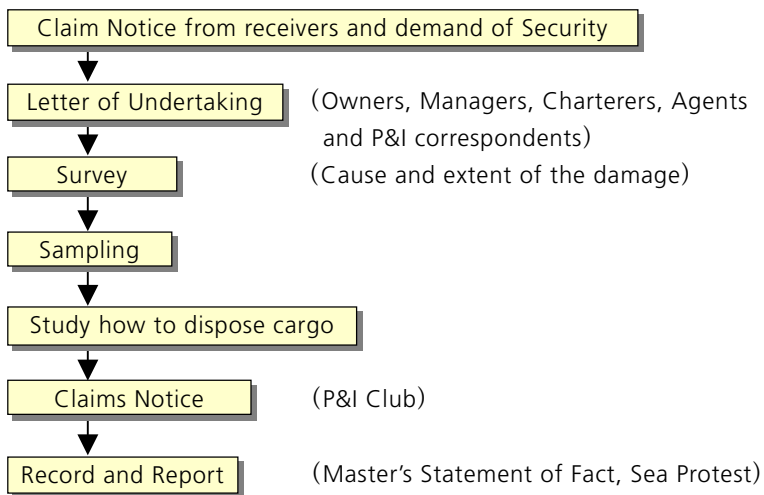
Claim Notice from receivers and demand of Security

Letter of Undertaking （Owners, Managers, Charterers, Agents and P&I correspondents）

Survey （Cause and extent of the damage）

Sampling

Study how to dispose cargo

Claims Notice （P&I Club）

Record and Report （Master's Statement of Fact, Sea Protest）